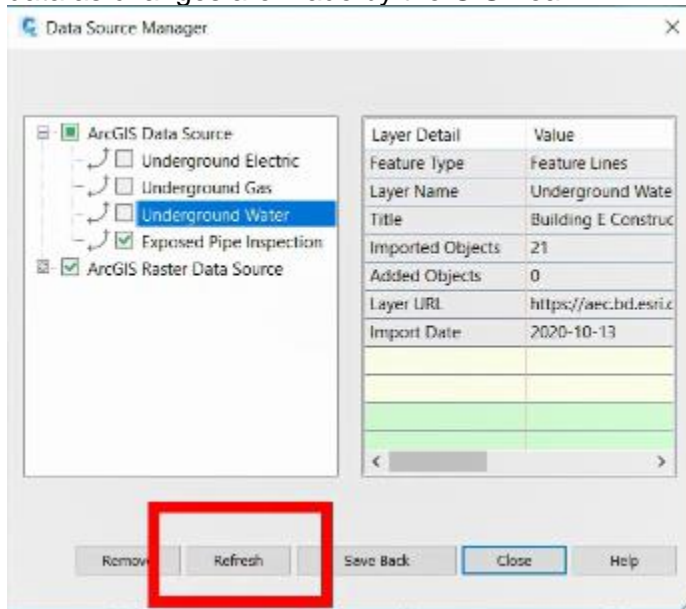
Data Source Manager

ArcGIS Data Source
Underground Electric
Underground Gas
Underground Water
Exposed Pipe Inspection
ArcGIS Raster Data Source

| Layer Detail | Value |
|---|---|
| Feature Type | Feature Lines |
| Layer Name | Underground Wate |
| Title | Building E Construc |
| Imported Objects | 21 |
| Added Objects | 0 |
| Layer URL | https://aec.bd.esri.c |
| Import Date | 2020-10-13 |

Remov
Refresh
Save Back
Close
Help